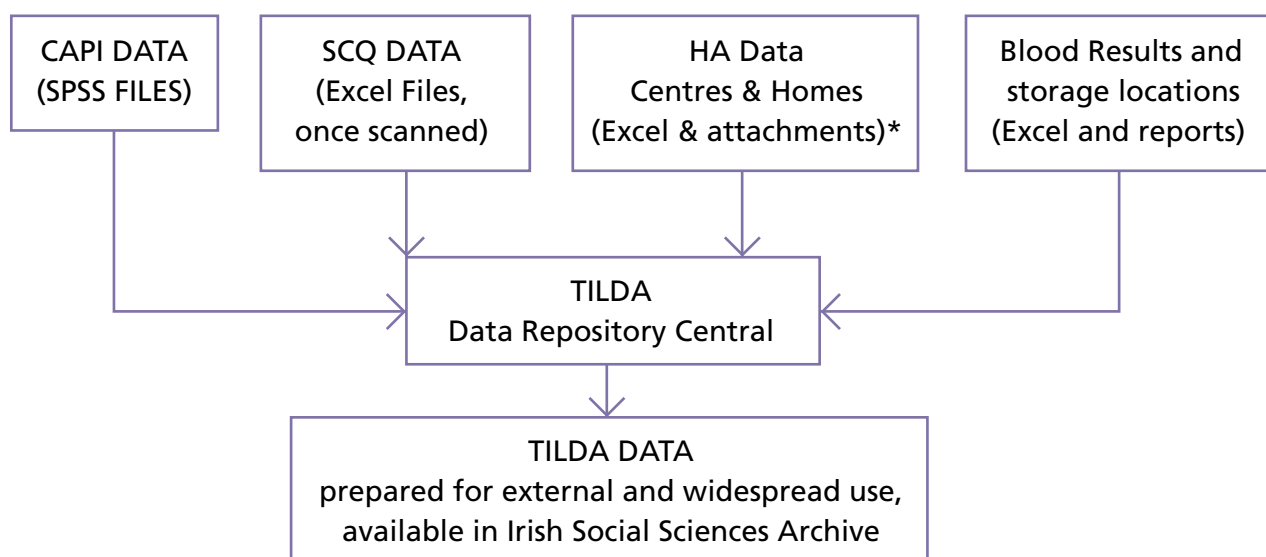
CAPI DATA
(SPSS FILES)

SCQ DATA
(Excel Files,
once scanned)

HA Data
Centres & Homes
(Excel & attachments)*

Blood Results and
storage locations
(Excel and reports)

TILDA
Data Repository Central

TILDA DATA
prepared for external and widespread use,
available in Irish Social Sciences Archive